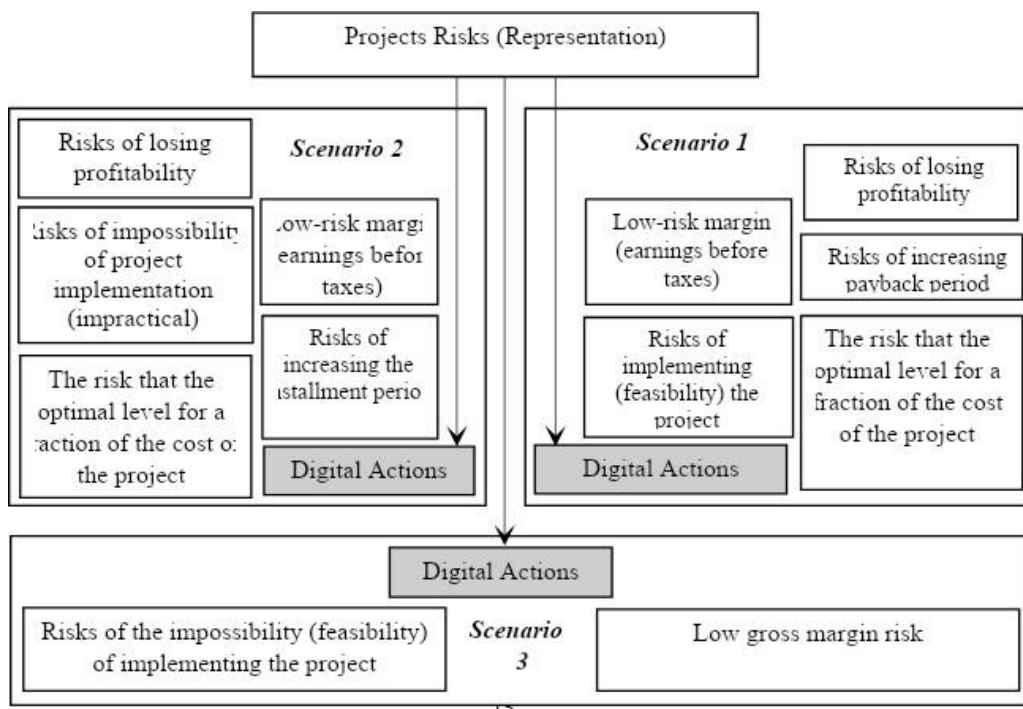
Projects Risks (Representation)

Risks of losing profitability

Scenario 2

Risks of impossibility of project implementation (impractical)

Low-risk margi earnings befor taxes)

Risks of increasing the installment perio

The risk that the optimal level for a fraction of the cost of the project

Digital Actions

Scenario 1

Risks of losing profitability

Low-risk margin (earnings before taxes)

Risks of increasing payback period

Risks of implementing (feasibility) the project

The risk that the optimal level for a fraction of the cost of the project

Digital Actions

Digital Actions

Risks of the impossibility (feasibility) of implementing the project

Scenario 3

Low gross margin risk